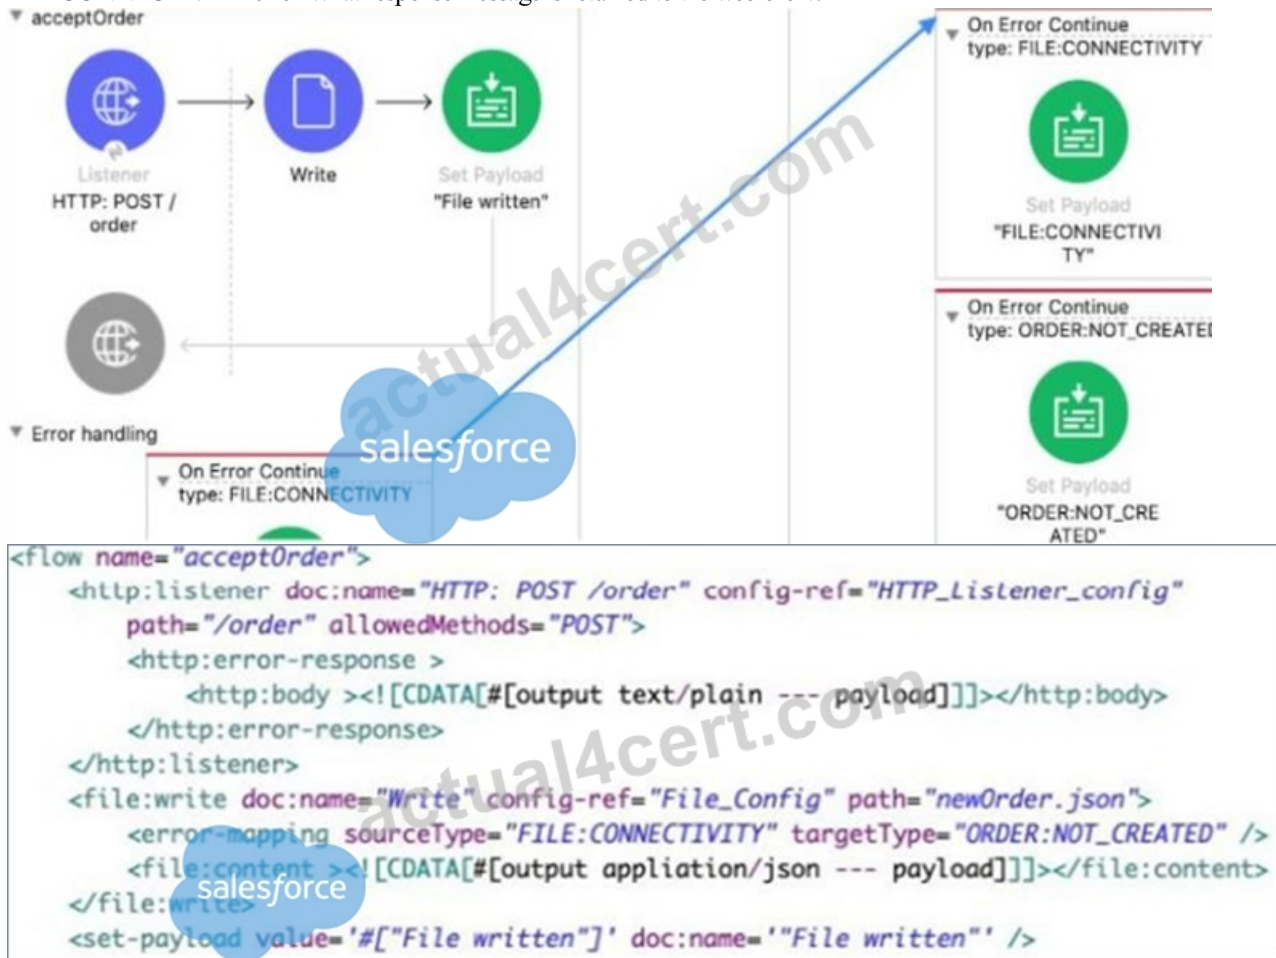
▾ acceptOrder

Listener
HTTP: POST / order

Write

Set Payload
"File written"

▾ Error handling

On Error Continue
type: FILE:CONNECTIVITY

▾ On Error Continue
type: FILE:CONNECTIVITY

Set Payload
"FILE:CONNECTIVITY"

▾ On Error Continue
type: ORDER:NOT_CREATEI

Set Payload
"ORDER:NOT_CREATED"

actual4cert.com

salesforce

<flow name="acceptOrder">
<http:listener doc:name="HTTP: POST /order" config-ref="HTTP_Listener_config" path="/order" allowedMethods="POST">
<http:error-response >
<http:body ><![CDATA[#[output text/plain --- payload]]]></http:body>
</http:error-response>
</http:listener>
<file:write doc:name="Write" config-ref="File_Config" path="newOrder.json">
<error-mapping sourceType="FILE:CONNECTIVITY" targetType="ORDER:NOT_CREATED" />
<file:content ><![CDATA[#[output appliation/json --- payload]]]></file:content>
</file:write>
<set-payload value='#["File written"]' doc:name='"File written"' />

actual4cert.com

salesforce